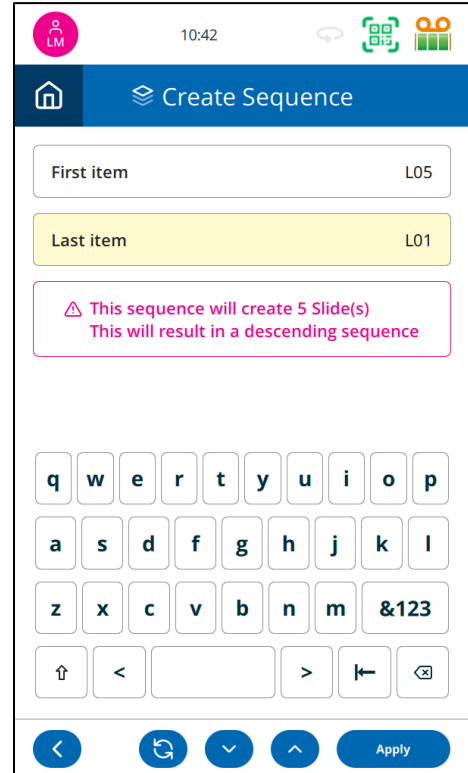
LM

10:42

Create Sequence

First item L05

Last item L01

This sequence will create 5 Slide(s)
This will result in a descending sequence

q w e r t y u i o p
a s d f g h j k l
z x c v b n m &123
<
>

Apply